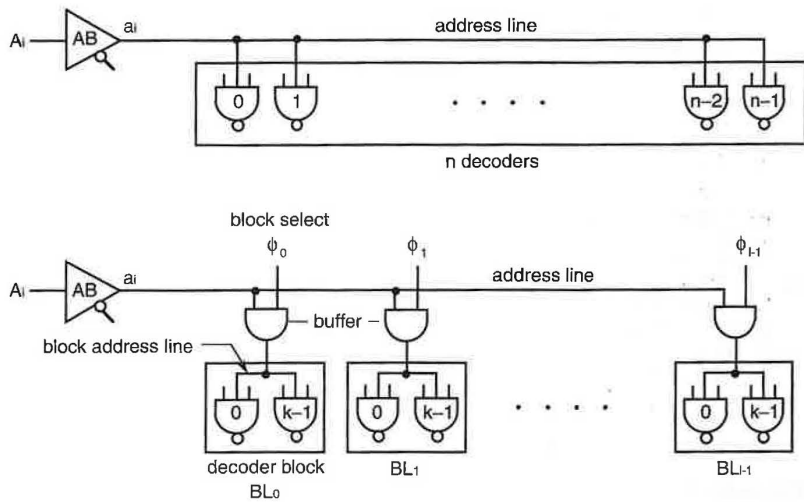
$A_i$ AB $a_i$ address line

0 1 · · · · n–2 n–1

n decoders

block select

$\phi_0$ $\phi_1$ $\phi_{l-1}$

$A_i$ AB $a_i$ address line

buffer

block address line

0 k–1 0 k–1 · · · · 0 k–1

decoder block $BL_0$ $BL_1$ $BL_{l-1}$